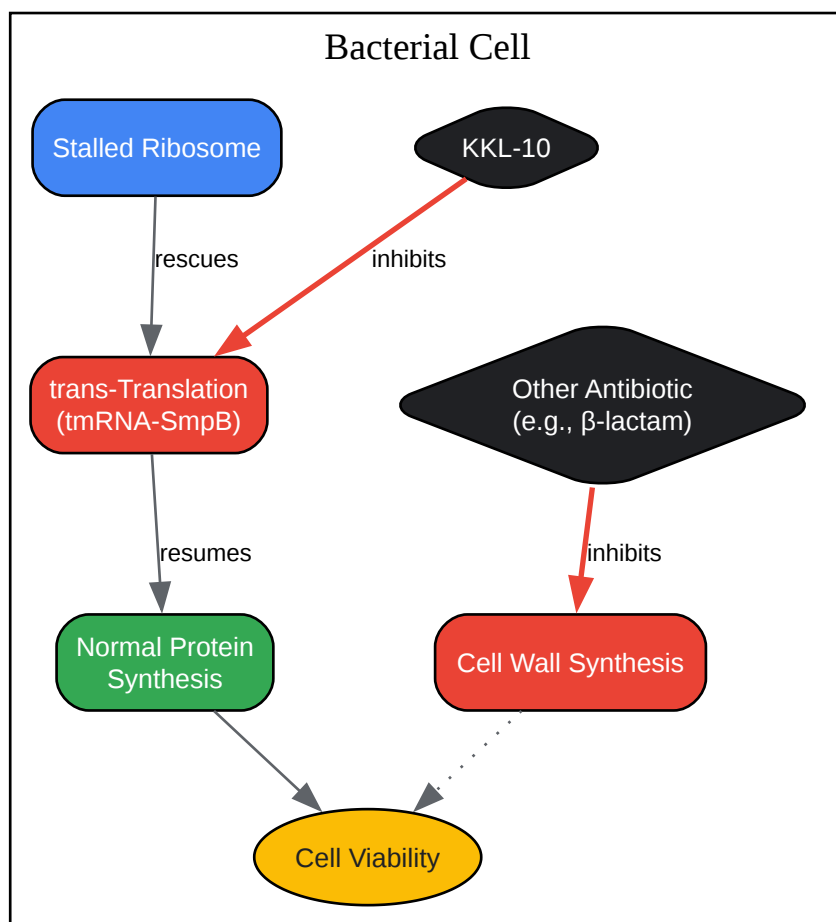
Bacterial Cell

Stalled Ribosome

KKL-10

rescues

inhibits

trans-Translation (tmRNA-SmpB)

Other Antibiotic (e.g., β-lactam)

resumes

inhibits

Normal Protein Synthesis

Cell Wall Synthesis

Cell Viability